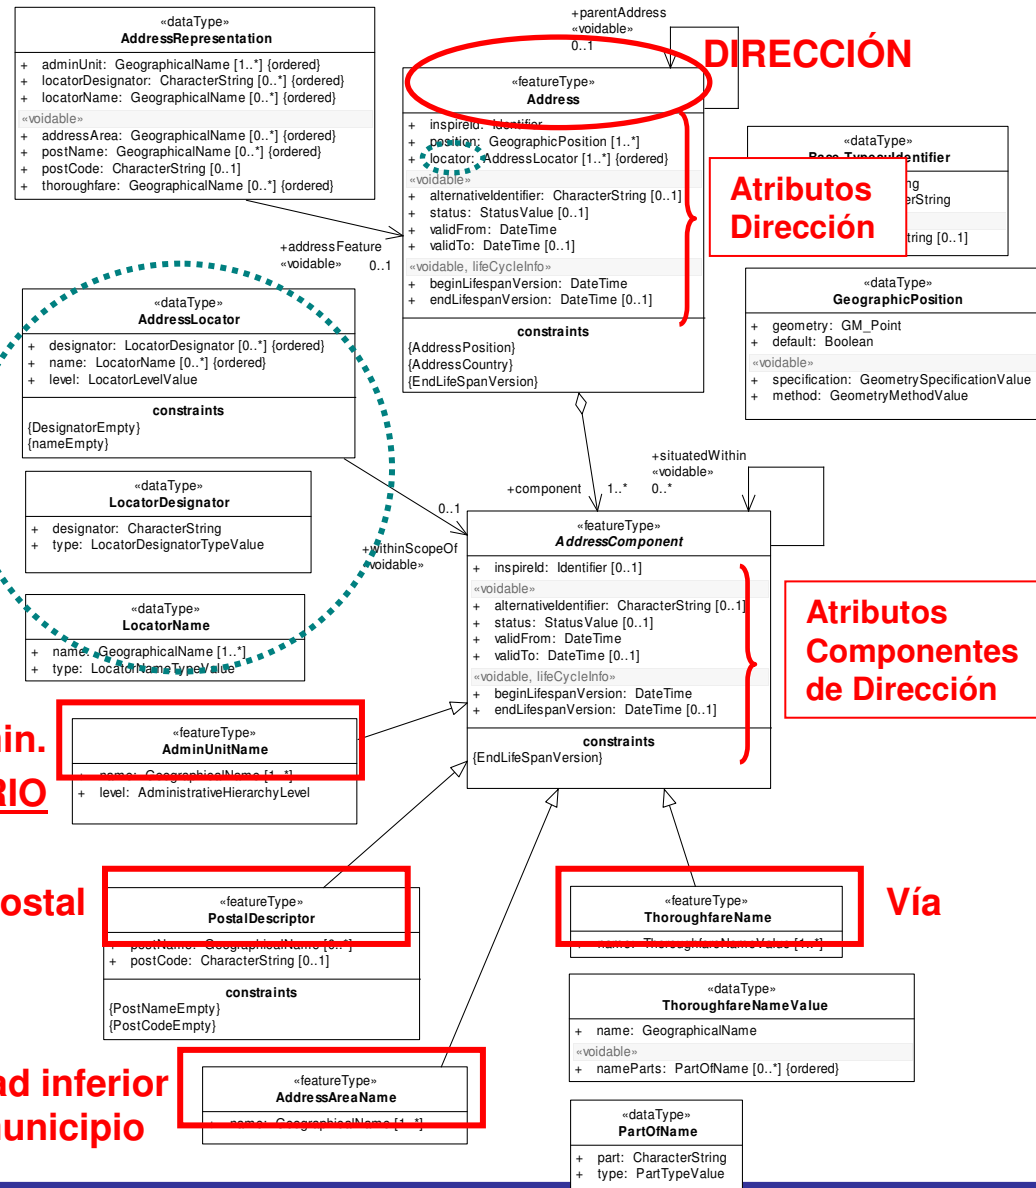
«dataType»
AddressRepresentation

+ adminUnit: GeographicalName [1..*] {ordered}
+ locatorDesignator: CharacterString [0..*] {ordered}
+ locatorName: GeographicalName [0..*] {ordered}
«voidable»
+ addressArea: GeographicalName [0..*] {ordered}
+ postName: GeographicalName [0..*] {ordered}
+ postCode: CharacterString [0..1]
+ thoroughfare: GeographicalName [0..*] {ordered}

+parentAddress
«voidable»
0..1

DIRECCIÓN

«featureType»
Address

+ inspireId: Identifier
+ position: GeographicPosition [1..*]
+ locator: AddressLocator [1..*] {ordered}
«voidable»
+ alternativeIdentifier: CharacterString [0..1]
+ status: StatusValue [0..1]
+ validFrom: DateTime
+ validTo: DateTime [0..1]
«voidable, lifeCycleInfo»
+ beginLifespanVersion: DateTime
+ endLifespanVersion: DateTime [0..1]
constraints
{AddressPosition}
{AddressCountry}
{EndLifeSpanVersion}

Atributos Dirección

«dataType»
Base::TypesIdentifier
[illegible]ng
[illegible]erString
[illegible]tring [0..1]

«dataType»
GeographicPosition

+ geometry: GM_Point
+ default: Boolean
«voidable»
+ specification: GeometrySpecificationValue
+ method: GeometryMethodValue

+addressFeature
«voidable» 0..1

«dataType»
AddressLocator

+ designator: LocatorDesignator [0..*] {ordered}
+ name: LocatorName [0..*] {ordered}
+ level: LocatorLevelValue
constraints
{DesignatorEmpty}
{nameEmpty}

«dataType»
LocatorDesignator

+ designator: CharacterString
+ type: LocatorDesignatorTypeValue

«dataType»
LocatorName

+ name: GeographicalName [1..*]
+ type: LocatorNameTypeValue

+component 1..*
+situatedWithin
«voidable»
0..*
0..1
+withinScopeOf
«voidable»

«featureType»
AddressComponent

+ inspireId: Identifier [0..1]
«voidable»
+ alternativeIdentifier: CharacterString [0..1]
+ status: StatusValue [0..1]
+ validFrom: DateTime
+ validTo: DateTime [0..1]
«voidable, lifeCycleInfo»
+ beginLifespanVersion: DateTime
+ endLifespanVersion: DateTime [0..1]
constraints
{EndLifeSpanVersion}

Atributos Componentes de Dirección

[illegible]in.
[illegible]RIO

«featureType»
AdminUnitName

+ name: GeographicalName [1..*]
+ level: AdministrativeHierarchyLevel

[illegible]ostal

«featureType»
PostalDescriptor

+ postName: GeographicalName [0..*]
+ postCode: CharacterString [0..1]
constraints
{PostNameEmpty}
{PostCodeEmpty}

«featureType»
ThoroughfareName

+ name: ThoroughfareNameValue [1..*]

Vía

«dataType»
ThoroughfareNameValue

+ name: GeographicalName
«voidable»
+ nameParts: PartOfName [0..*] {ordered}

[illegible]ad inferior
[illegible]unicipio

«featureType»
AddressAreaName

+ name: GeographicalName [1..*]

«dataType»
PartOfName

+ part: CharacterString
+ type: PartTypeValue